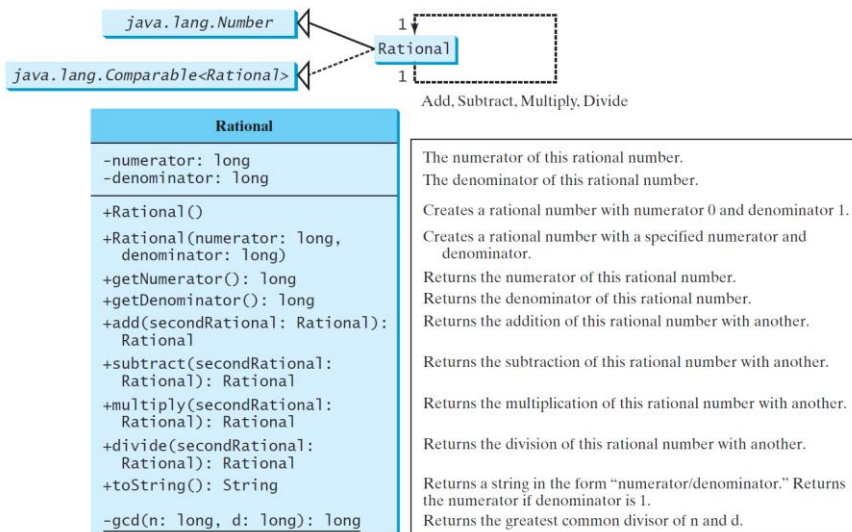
java.lang.Number

java.lang.Comparable<Rational>

1

Rational

1

Add, Subtract, Multiply, Divide

| Rational | |
|---|---|
| -numerator: long | The numerator of this rational number. |
| -denominator: long | The denominator of this rational number. |
| +Rational() | Creates a rational number with numerator 0 and denominator 1. |
| +Rational(numerator: long, denominator: long) | Creates a rational number with a specified numerator and denominator. |
| +getNumerator(): long | Returns the numerator of this rational number. |
| +getDenominator(): long | Returns the denominator of this rational number. |
| +add(secondRational: Rational): Rational | Returns the addition of this rational number with another. |
| +subtract(secondRational: Rational): Rational | Returns the subtraction of this rational number with another. |
| +multiply(secondRational: Rational): Rational | Returns the multiplication of this rational number with another. |
| +divide(secondRational: Rational): Rational | Returns the division of this rational number with another. |
| +toString(): String | Returns a string in the form "numerator/denominator." Returns the numerator if denominator is 1. |
| -gcd(n: long, d: long): long | Returns the greatest common divisor of n and d. |